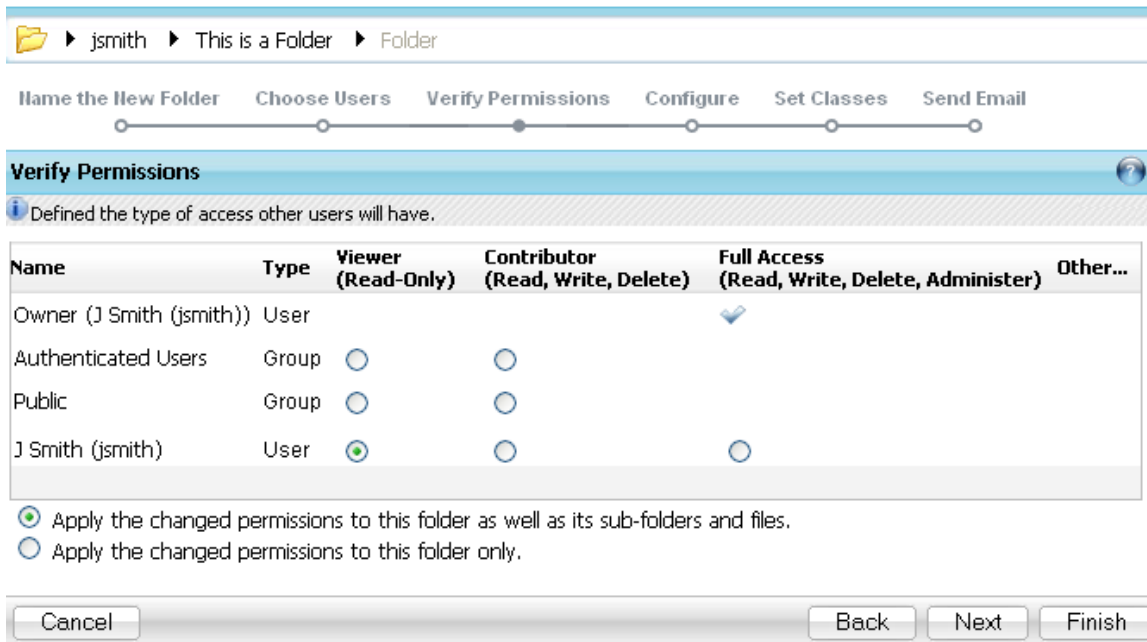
▸ jsmith ▸ This is a Folder ▸ Folder

Name the New Folder Choose Users Verify Permissions Configure Set Classes Send Email

Verify Permissions

Defined the type of access other users will have.

| Name | Type | Viewer (Read-Only) | Contributor (Read, Write, Delete) | Full Access (Read, Write, Delete, Administer) | Other... |
|---|---|---|---|---|---|
| Owner (J Smith (jsmith)) | User | | | ✓ | |
| Authenticated Users | Group | ○ | ○ | | |
| Public | Group | ○ | ○ | | |
| J Smith (jsmith) | User | ⦿ | ○ | ○ | |

⦿ Apply the changed permissions to this folder as well as its sub-folders and files.
○ Apply the changed permissions to this folder only.

Cancel Back Next Finish